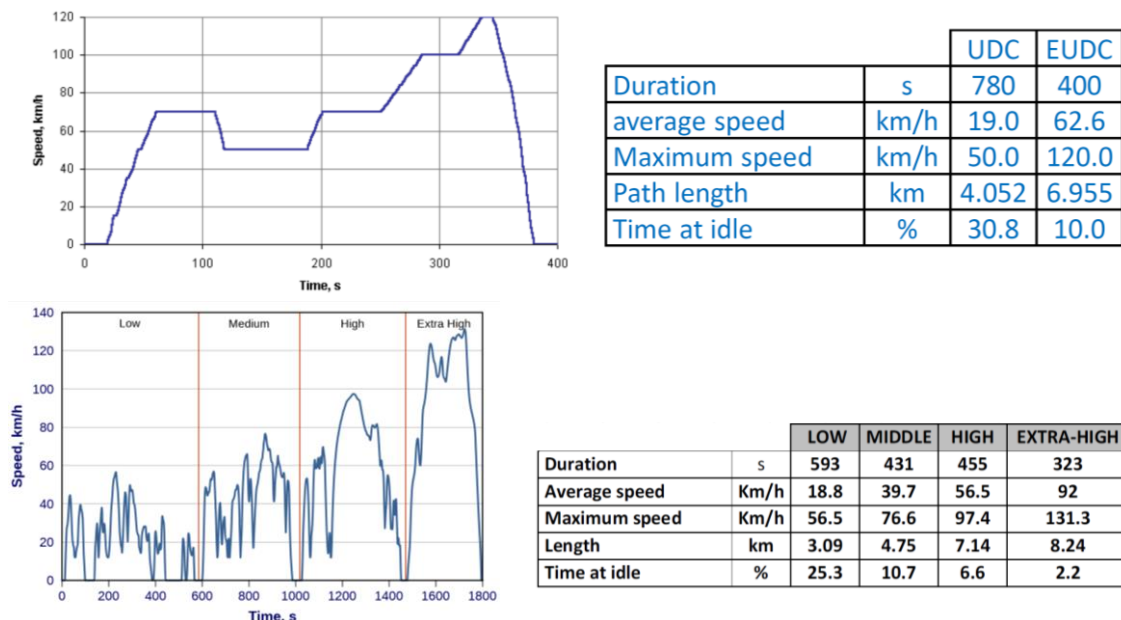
120
100
80
60
40
20
0
Speed, km/h
0
100
200
300
400
Time, s

|  |  | UDC | EUDC |
|---|---|---|---|
| Duration | s | 780 | 400 |
| average speed | km/h | 19.0 | 62.6 |
| Maximum speed | km/h | 50.0 | 120.0 |
| Path length | km | 4.052 | 6.955 |
| Time at idle | % | 30.8 | 10.0 |

140
120
100
80
60
40
20
0
Speed, km/h
Low
Medium
High
Extra High
0
200
400
600
800
1000
1200
1400
1600
1800
Time, s

|  |  | LOW | MIDDLE | HIGH | EXTRA-HIGH |
|---|---|---|---|---|---|
| Duration | s | 593 | 431 | 455 | 323 |
| Average speed | Km/h | 18.8 | 39.7 | 56.5 | 92 |
| Maximum speed | Km/h | 56.5 | 76.6 | 97.4 | 131.3 |
| Length | km | 3.09 | 4.75 | 7.14 | 8.24 |
| Time at idle | % | 25.3 | 10.7 | 6.6 | 2.2 |